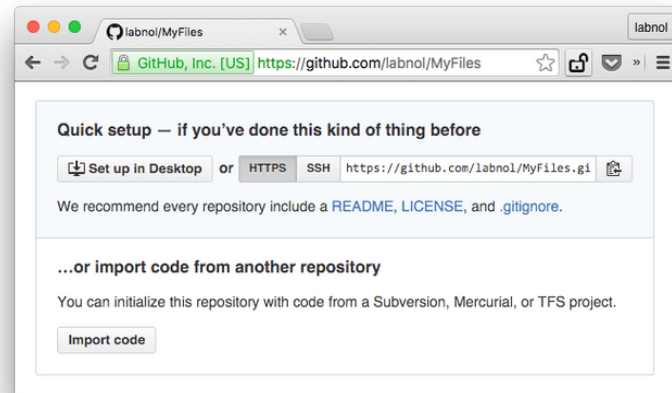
labnol/MyFiles ×

labnol

GitHub, Inc. [US] https://github.com/labnol/MyFiles

Quick setup — if you've done this kind of thing before

Set up in Desktop or HTTPS SSH https://github.com/labnol/MyFiles.gi

We recommend every repository include a README, LICENSE, and .gitignore.

...or import code from another repository

You can initialize this repository with code from a Subversion, Mercurial, or TFS project.

Import code